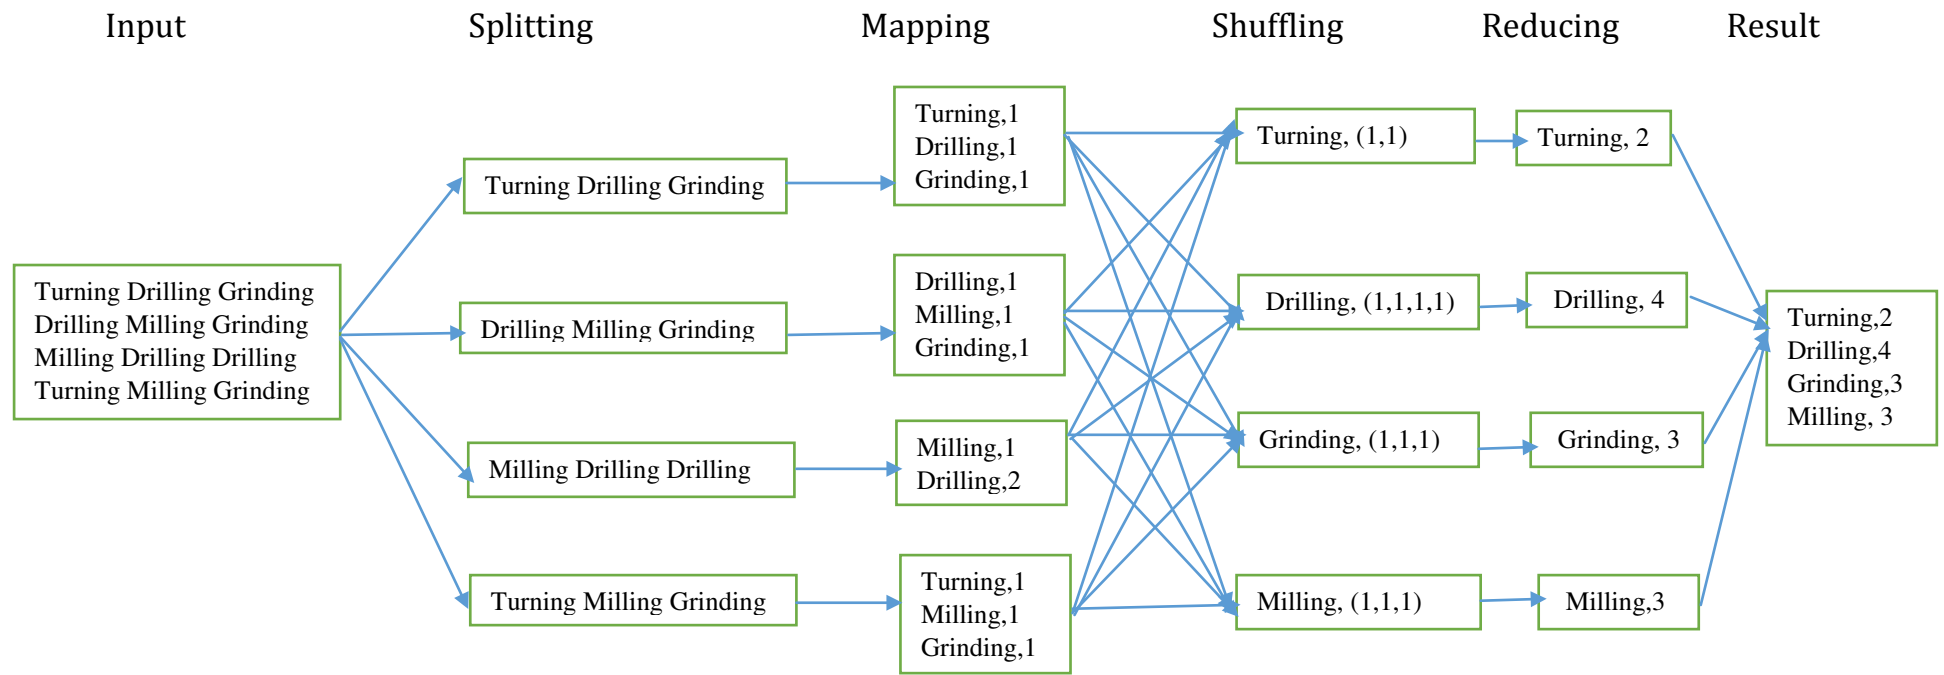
Input

Splitting

Mapping

Shuffling

Reducing

Result

Turning Drilling Grinding
Drilling Milling Grinding
Milling Drilling Drilling
Turning Milling Grinding

Turning Drilling Grinding

Drilling Milling Grinding

Milling Drilling Drilling

Turning Milling Grinding

Turning,1
Drilling,1
Grinding,1

Drilling,1
Milling,1
Grinding,1

Milling,1
Drilling,2

Turning,1
Milling,1
Grinding,1

Turning, (1,1)

Drilling, (1,1,1,1)

Grinding, (1,1,1)

Milling, (1,1,1)

Turning, 2

Drilling, 4

Grinding, 3

Milling,3

Turning,2
Drilling,4
Grinding,3
Milling, 3